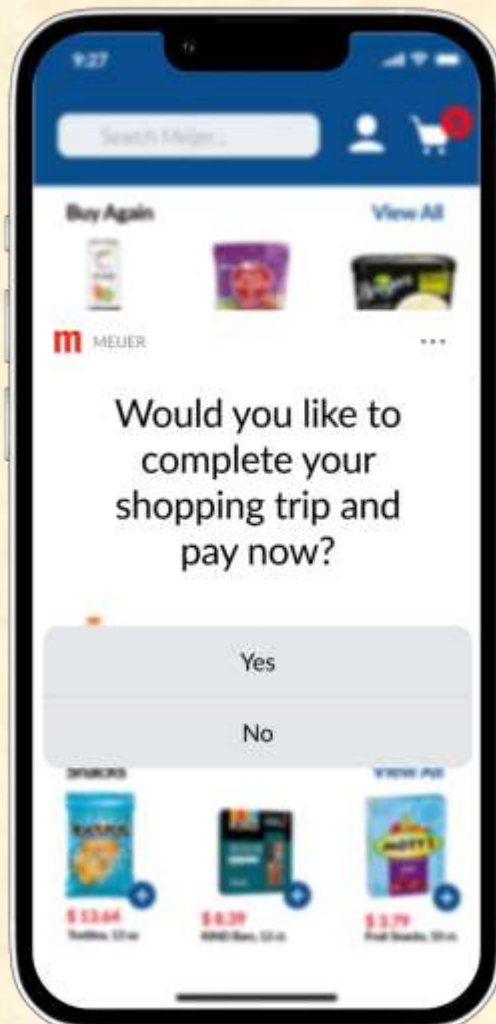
9:27

Search Meijer...

Buy Again

View All

m MEIJER

...

Would you like to complete your shopping trip and pay now?

Yes

No

Snacks

View All

$13.64
Tostitos, 13 oz

$8.39
KIND Bars, 12 ct

$3.79
Fruit Snacks, 10 ct